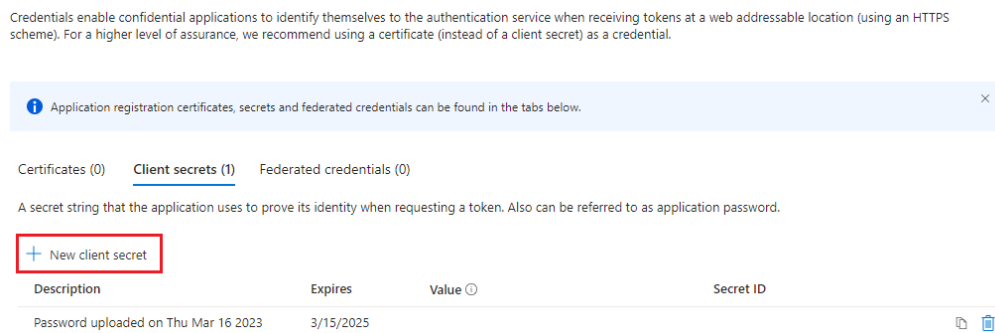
Credentials enable confidential applications to identify themselves to the authentication service when receiving tokens at a web addressable location (using an HTTPS scheme). For a higher level of assurance, we recommend using a certificate (instead of a client secret) as a credential.

Application registration certificates, secrets and federated credentials can be found in the tabs below.

×

Certificates (0) Client secrets (1) Federated credentials (0)

A secret string that the application uses to prove its identity when requesting a token. Also can be referred to as application password.

+ New client secret

| Description | Expires | Value ⓘ | Secret ID |
|---|---|---|---|
| Password uploaded on Thu Mar 16 2023 | 3/15/2025 | | |